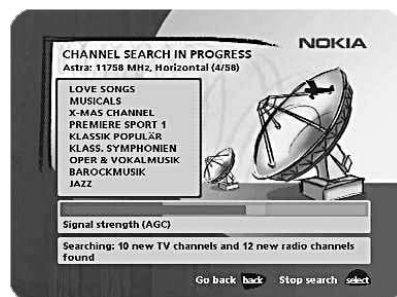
CHANNEL SEARCH IN PROGRESS
Astra: 11758 MHz, Horizontal (4/58)

NOKIA

LOVE SONGS
MUSICALS
X-MAS CHANNEL
PREMIERE SPORT 1
KLASSIK POPULÄR
KLASS. SYMPHONIEN
OPER & VOKALMUSIK
BAROCKMUSIK
JAZZ

Signal strength (AGC)

Searching: 10 new TV channels and 12 new radio channels found

Go back back Stop search select